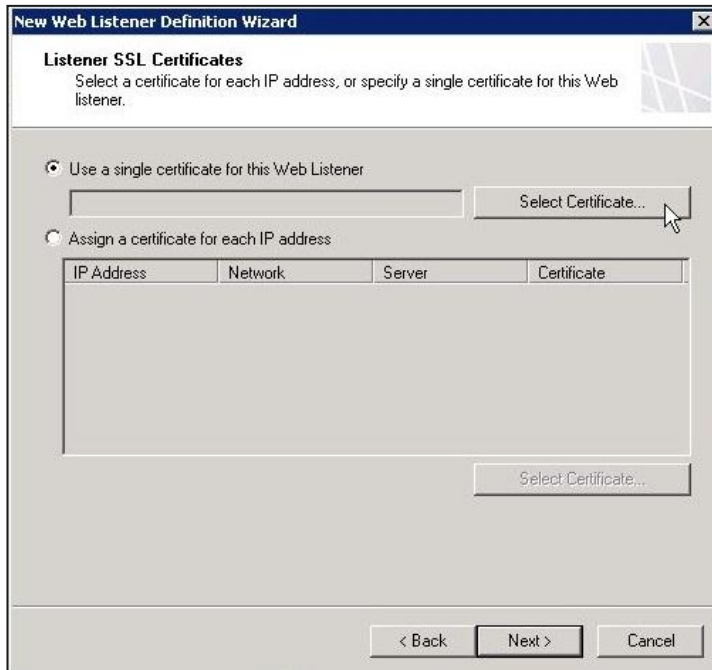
New Web Listener Definition Wizard

Listener SSL Certificates
Select a certificate for each IP address, or specify a single certificate for this Web listener.

Use a single certificate for this Web Listener

Select Certificate...

Assign a certificate for each IP address

| IP Address | Network | Server | Certificate |
|---|---|---|---|

Select Certificate...

< Back    Next >    Cancel